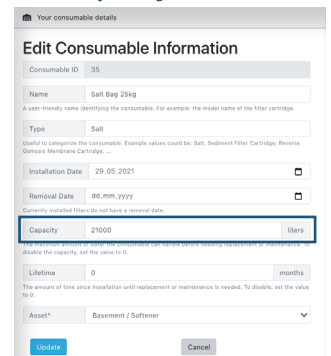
Your consumable details

Edit Consumable Information

Consumable ID 35

Name Salt Bag 25kg

A user-friendly name identifying the consumable. For example: the model name of the filter cartridge.

Type Salt

Useful to categorize the consumable. Example values could be: Salt, Sediment Filter Cartridge, Reverse Osmosis Membrane Cartridge, ...

Installation Date 29.05.2021

Removal Date dd.mm.yyyy

Currently installed filters do not have a removal date.

Capacity 21000 liters

The maximum amount of water the consumable can handle before needing replacement or maintenance. To disable the capacity, set the value to 0.

Lifetime 0 months

The amount of time since installation until replacement or maintenance is needed. To disable, set the value to 0.

Asset* Basement / Softener

Update

Cancel